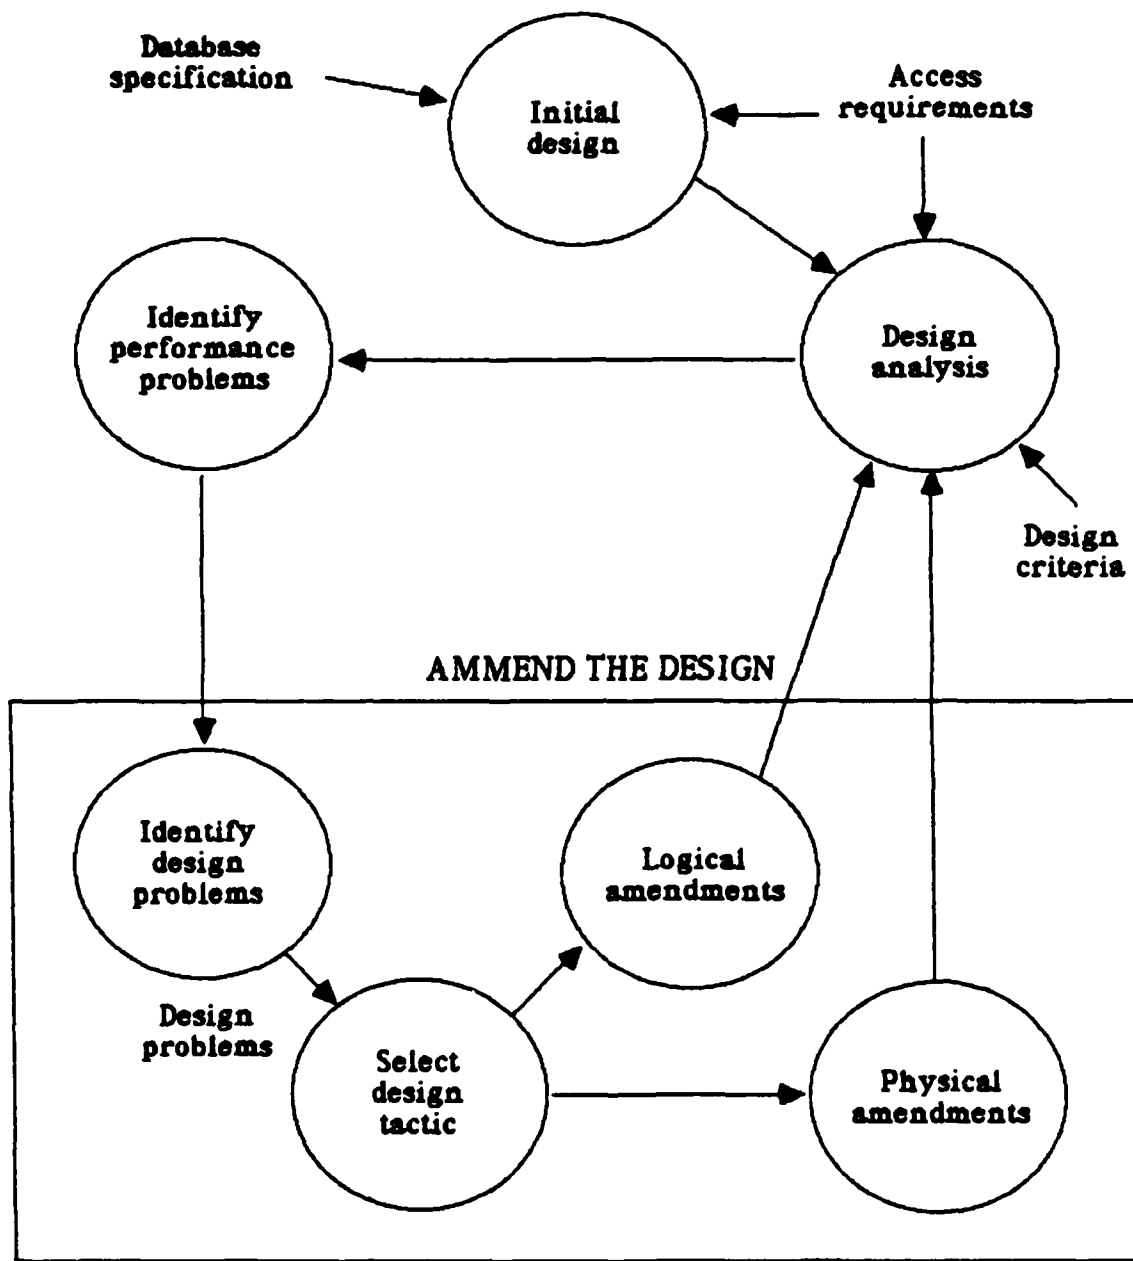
Database specification

Initial design

Access requirements

Identify performance problems

Design analysis

Design criteria

AMMEND THE DESIGN

Identify design problems

Logical amendments

Design problems

Select design tactic

Physical amendments